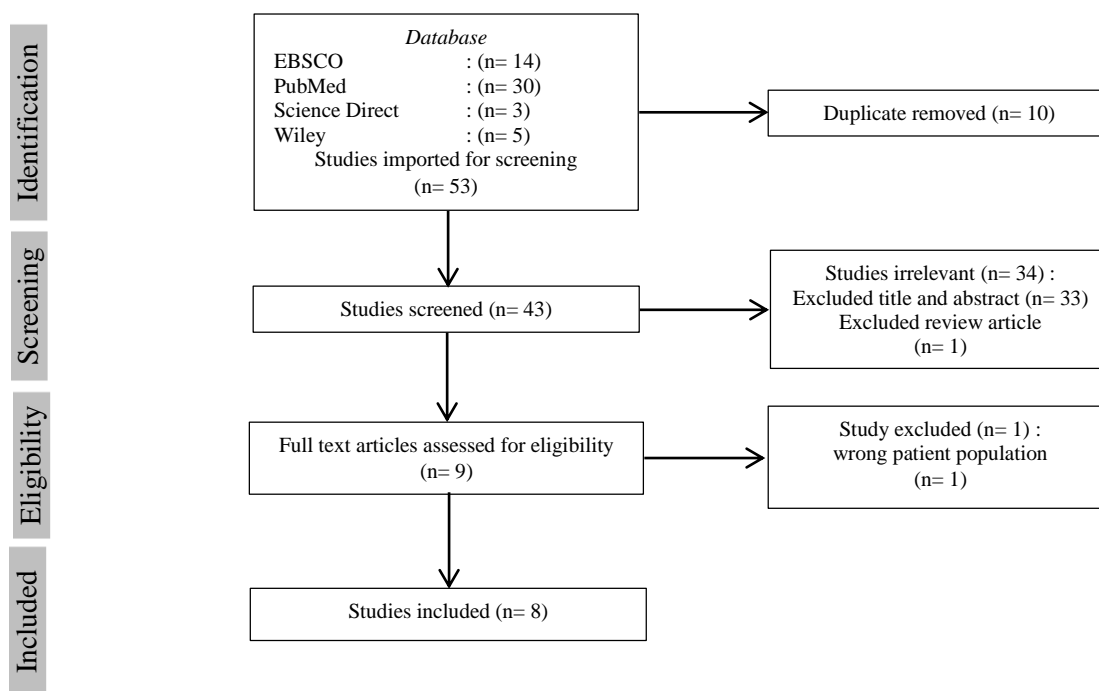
Identification

Database
EBSCO : (n= 14)
PubMed : (n= 30)
Science Direct : (n= 3)
Wiley : (n= 5)
Studies imported for screening
(n= 53)

Duplicate removed (n= 10)

Screening

Studies screened (n= 43)

Studies irrelevant (n= 34) :
Excluded title and abstract (n= 33)
Excluded review article
(n= 1)

Eligibility

Full text articles assessed for eligibility
(n= 9)

Study excluded (n= 1) :
wrong patient population
(n= 1)

Included

Studies included (n= 8)